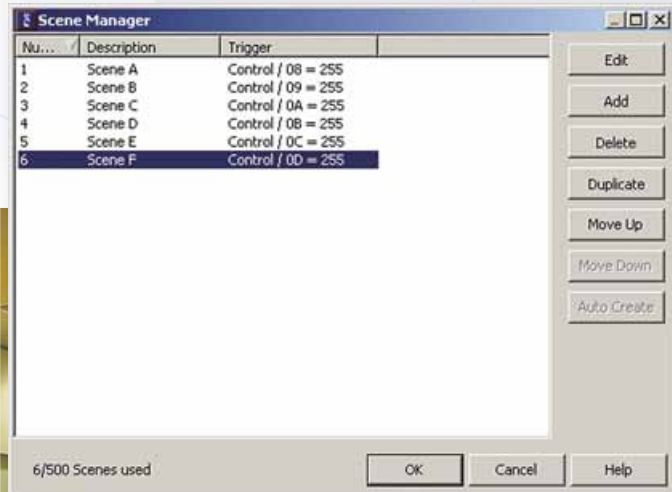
Scene Manager

| Nu... | Description | Trigger |
|---|---|---|
| 1 | Scene A | Control / 08 = 255 |
| 2 | Scene B | Control / 09 = 255 |
| 3 | Scene C | Control / 0A = 255 |
| 4 | Scene D | Control / 0B = 255 |
| 5 | Scene E | Control / 0C = 255 |
| 6 | Scene F | Control / 0D = 255 |

Edit
Add
Delete
Duplicate
Move Up
Move Down
Auto Create

6/500 Scenes used
OK
Cancel
Help